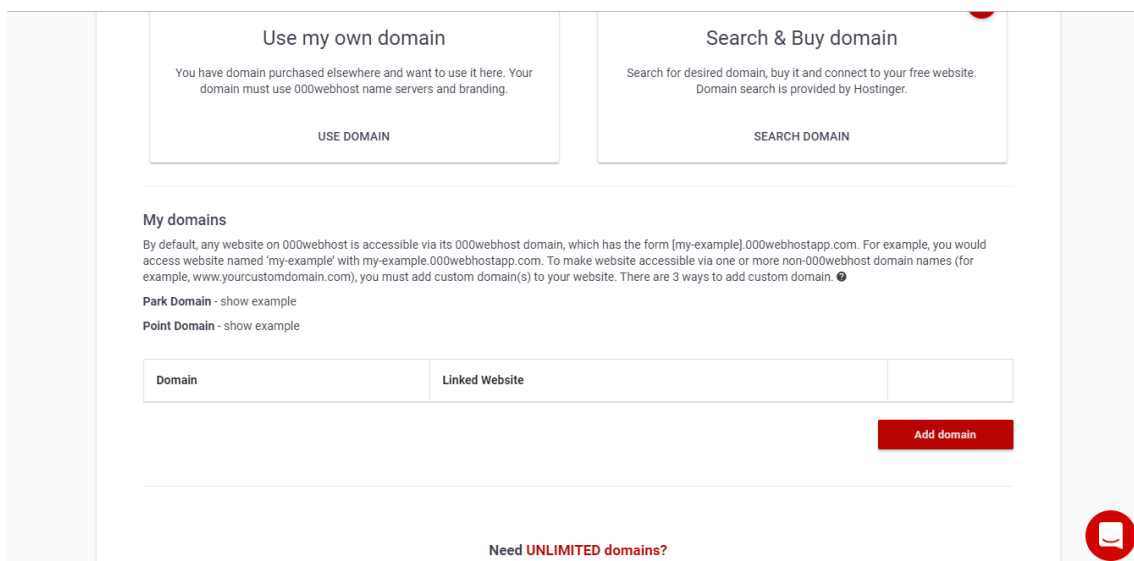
Use my own domain

You have domain purchased elsewhere and want to use it here. Your domain must use 000webhost name servers and branding.

USE DOMAIN

Search & Buy domain

Search for desired domain, buy it and connect to your free website. Domain search is provided by Hostinger.

SEARCH DOMAIN

My domains

By default, any website on 000webhost is accessible via its 000webhost domain, which has the form [my-example].000webhostapp.com. For example, you would access website named 'my-example' with my-example.000webhostapp.com. To make website accessible via one or more non-000webhost domain names (for example, www.yourcustomdomain.com), you must add custom domain(s) to your website. There are 3 ways to add custom domain.

Park Domain - show example

Point Domain - show example

| Domain | Linked Website | |
|---|---|---|

Add domain

Need UNLIMITED domains?